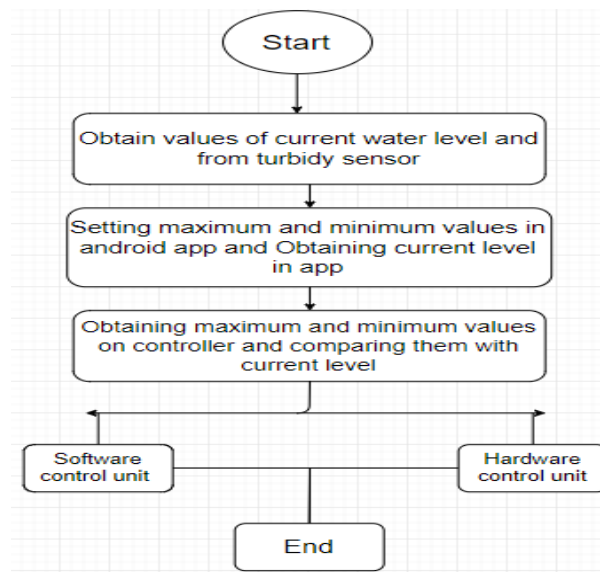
Start

Obtain values of current water level and from turbidy sensor

Setting maximum and minimum values in android app and Obtaining current level in app

Obtaining maximum and minimum values on controller and comparing them with current level

Software control unit

Hardware control unit

End